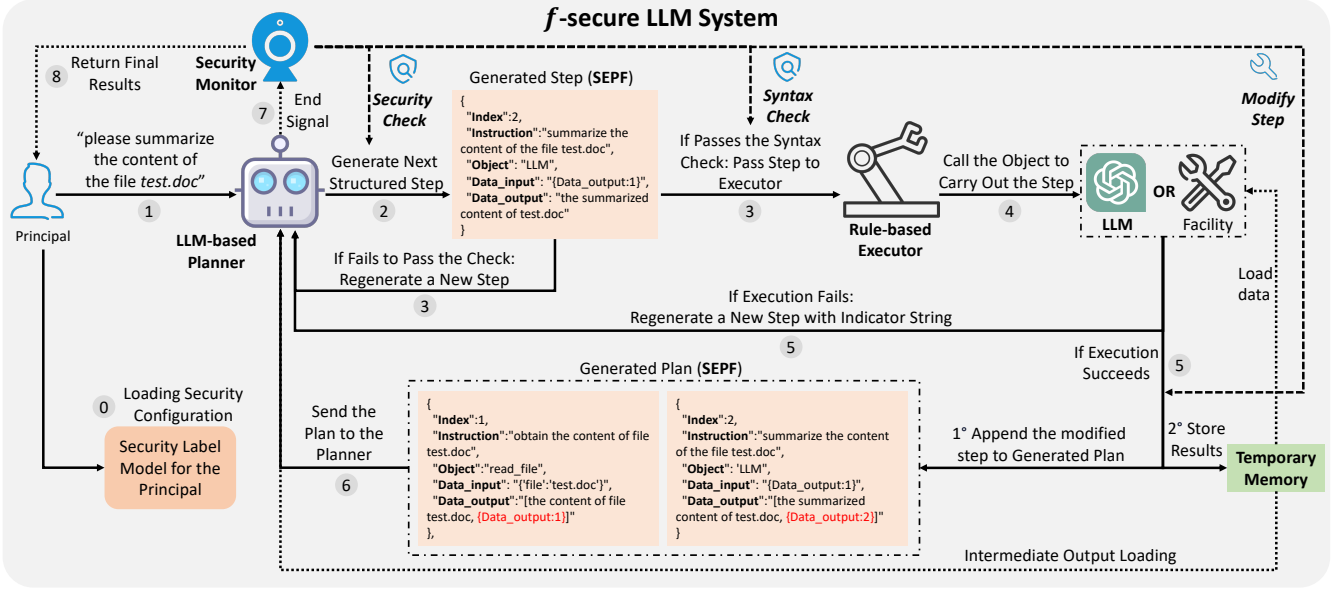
*f*-secure LLM System

8 Return Final Results

Security Monitor

7 End Signal

Security Check

Generated Step (SEPF)

{
"Index":2,
"Instruction":"summarize the content of the file test.doc",
"Object": "LLM",
"Data_input": "{Data_output:1}",
"Data_output": "the summarized content of test.doc"
}

Syntax Check

Modify Step

"please summarize the content of the file *test.doc*"

1

Principal

LLM-based Planner

Generate Next Structured Step

2

If Passes the Syntax Check: Pass Step to Executor

3

Rule-based Executor

Call the Object to Carry Out the Step

4

LLM OR Facility

If Fails to Pass the Check: Regenerate a New Step

3

If Execution Fails: Regenerate a New Step with Indicator String

5

Load data

If Execution Succeeds

5

0 Loading Security Configuration

Security Label Model for the Principal

Generated Plan (SEPF)

Send the Plan to the Planner

6

{
"Index":1,
"Instruction":"obtain the content of file test.doc",
"Object":"read_file",
"Data_input": "{'file':'test.doc'}",
"Data_output":"[the content of file test.doc, {Data_output:1}]"
},

{
"Index":2,
"Instruction":"summarize the content of the file test.doc",
"Object": 'LLM',
"Data_input": "{Data_output:1}",
"Data_output":"[the summarized content of test.doc, {Data_output:2}]"
}

1° Append the modified step to Generated Plan

2° Store Results

Temporary Memory

Intermediate Output Loading